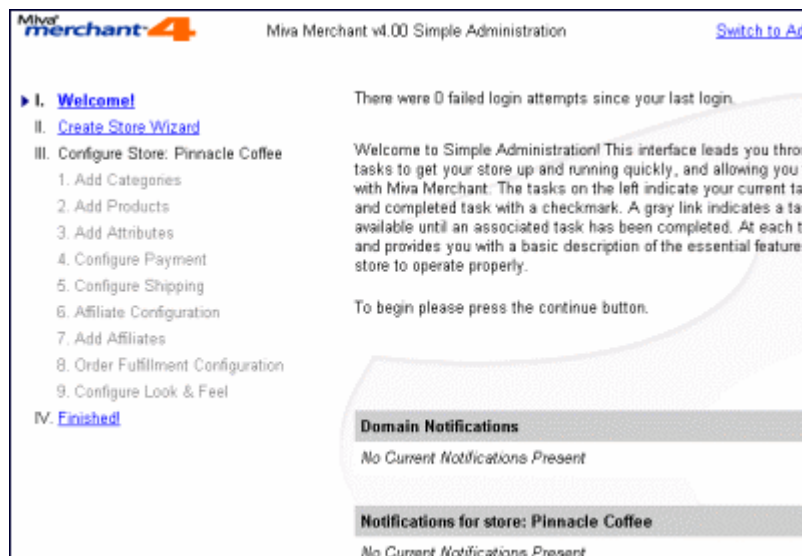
Miva merchant 4

Miva Merchant v4.00 Simple Administration

Switch to Ad

I. Welcome!
II. Create Store Wizard
III. Configure Store: Pinnacle Coffee
1. Add Categories
2. Add Products
3. Add Attributes
4. Configure Payment
5. Configure Shipping
6. Affiliate Configuration
7. Add Affiliates
8. Order Fulfillment Configuration
9. Configure Look & Feel
IV. Finished!

There were 0 failed login attempts since your last login.

Welcome to Simple Administration! This interface leads you throu tasks to get your store up and running quickly, and allowing you with Miva Merchant. The tasks on the left indicate your current ta and completed task with a checkmark. A gray link indicates a ta available until an associated task has been completed. At each t and provides you with a basic description of the essential feature store to operate properly.

To begin please press the continue button.

Domain Notifications

No Current Notifications Present

Notifications for store: Pinnacle Coffee

No Current Notifications Present